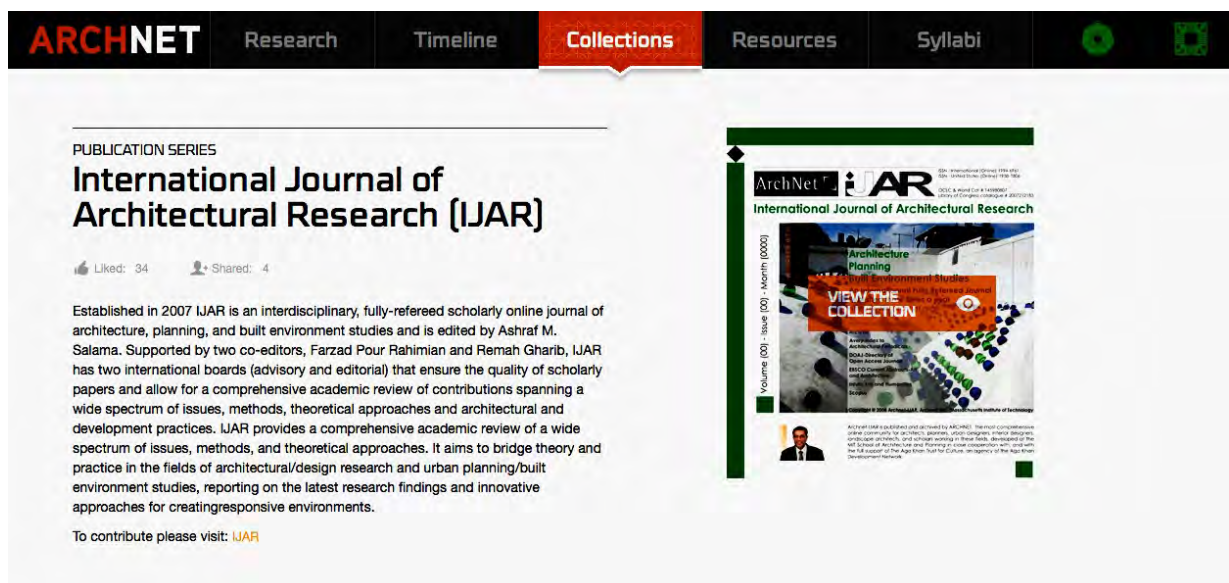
ARCHNET Research Timeline Collections Resources Syllabi

PUBLICATION SERIES

International Journal of Architectural Research (IJAR)

Liked: 34 Shared: 4

Established in 2007 IJAR is an interdisciplinary, fully-refereed scholarly online journal of architecture, planning, and built environment studies and is edited by Ashraf M. Salama. Supported by two co-editors, Farzad Pour Rahimian and Remah Gharib, IJAR has two international boards (advisory and editorial) that ensure the quality of scholarly papers and allow for a comprehensive academic review of contributions spanning a wide spectrum of issues, methods, theoretical approaches and architectural and development practices. IJAR provides a comprehensive academic review of a wide spectrum of issues, methods, and theoretical approaches. It aims to bridge theory and practice in the fields of architectural/design research and urban planning/built environment studies, reporting on the latest research findings and innovative approaches for creatingresponsive environments.

To contribute please visit: IJAR

ArchNet IJAR

International Journal of Architectural Research

Volume (00) - Issue (00) - Month (0000)

Architecture
Planning
Built Environment Studies

VIEW THE COLLECTION

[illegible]